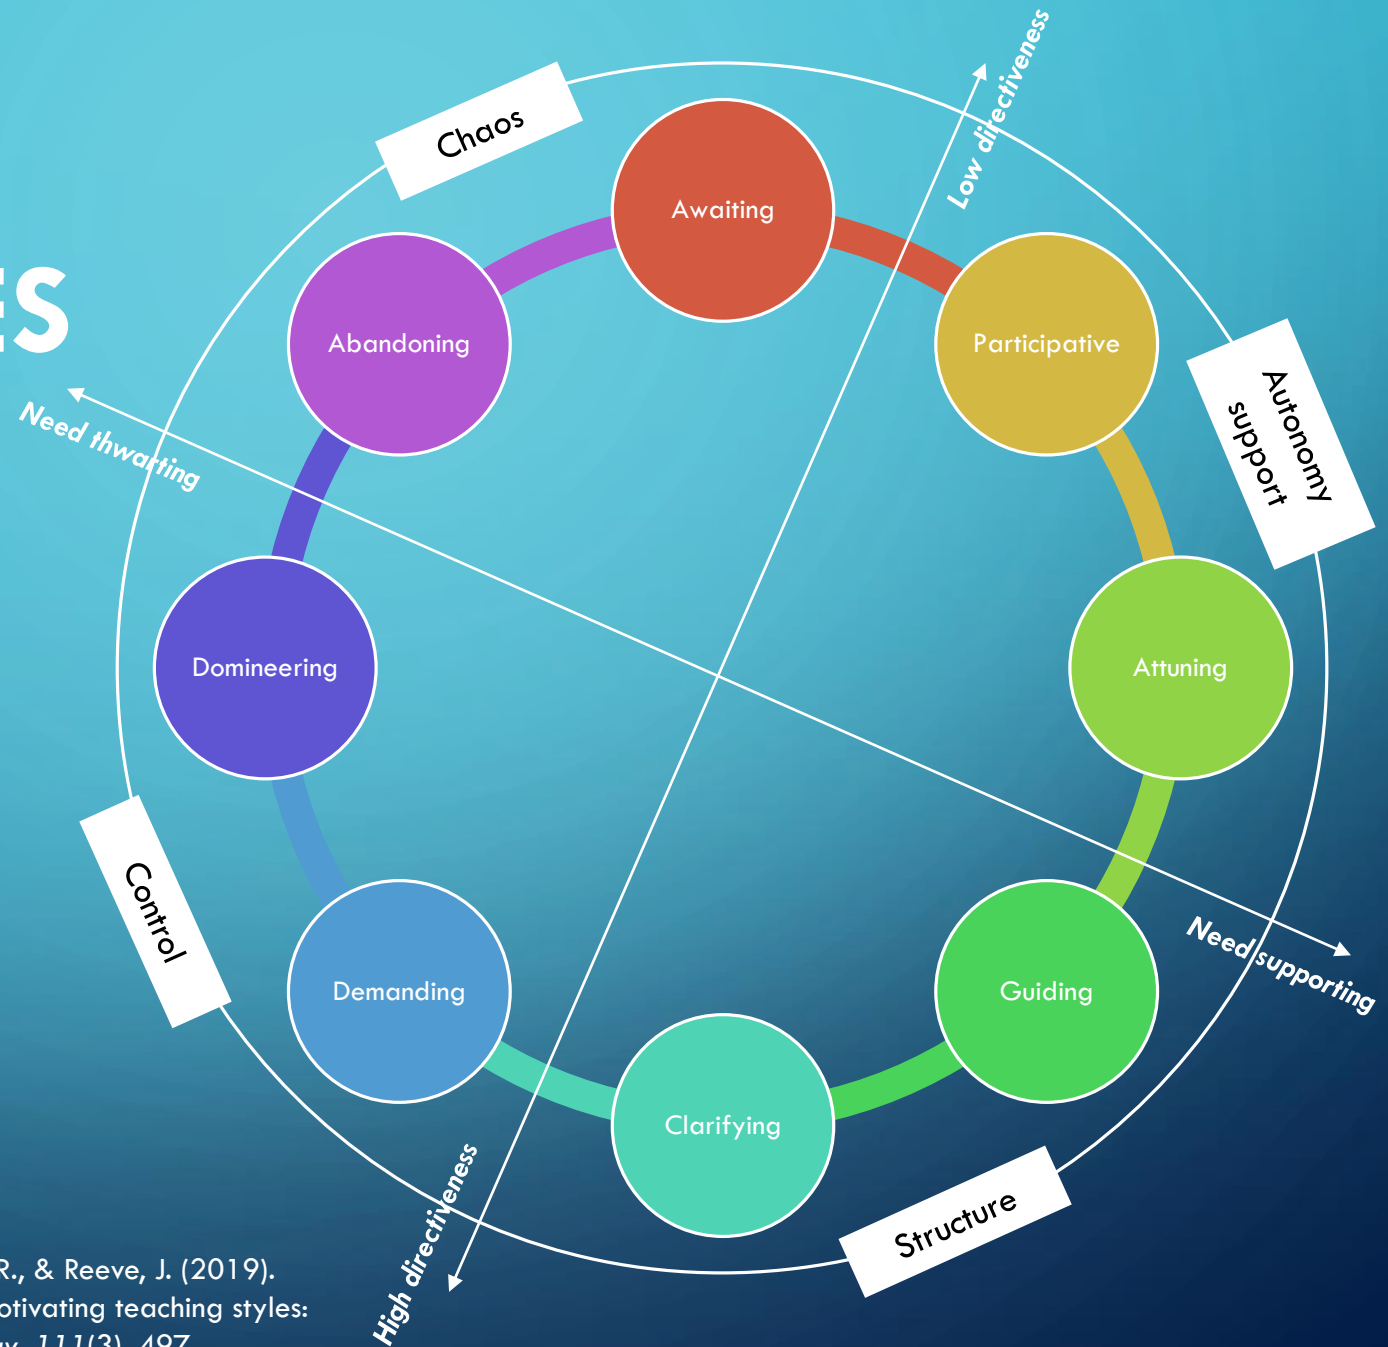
ES

Chaos

Awaiting

Low directiveness

Abandoning

Participative

Autonomy support

Need thwarting

Domineering

Attuning

Control

Need supporting

Demanding

Guiding

Clarifying

Structure

High directiveness

R., & Reeve, J. (2019).
otivating teaching styles:
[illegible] 111(3), 497